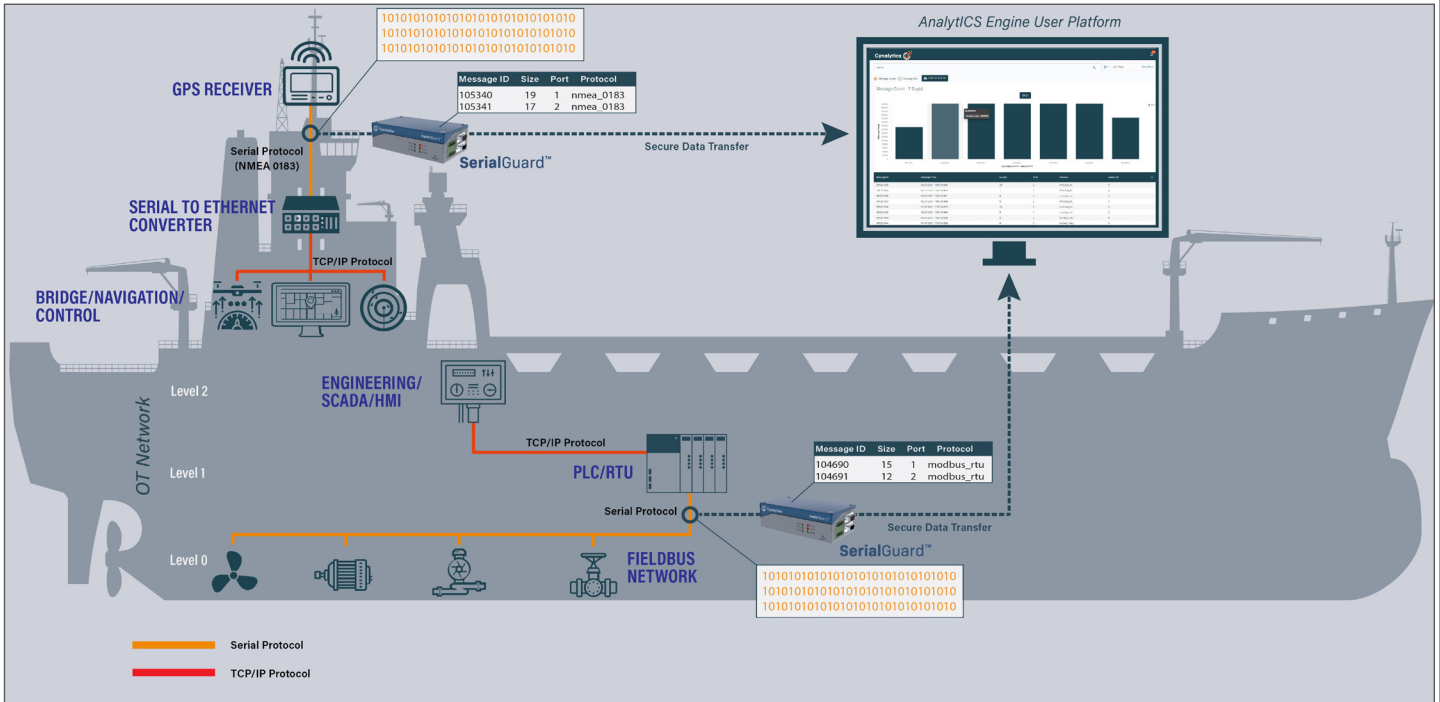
AnalytICS Engine User Platform

Cynalytics

Message Count - 1 Day(s)

10101010101010101010101010101010
10101010101010101010101010101010
10101010101010101010101010101010

| Message ID | Size | Port | Protocol |
|---|---|---|---|
| 105340 | 19 | 1 | nmea_0183 |
| 105341 | 17 | 2 | nmea_0183 |

GPS RECEIVER

Serial Protocol (NMEA 0183)

SerialGuard™

Secure Data Transfer

SERIAL TO ETHERNET CONVERTER

TCP/IP Protocol

BRIDGE/NAVIGATION/ CONTROL

Level 2

ENGINEERING/ SCADA/HMI

OT Network

TCP/IP Protocol

Level 1

PLC/RTU

| Message ID | Size | Port | Protocol |
|---|---|---|---|
| 104690 | 15 | 1 | modbus_rtu |
| 104691 | 12 | 2 | modbus_rtu |

Serial Protocol

Secure Data Transfer

SerialGuard™

Level 0

FIELDBUS NETWORK

10101010101010101010101010101010
10101010101010101010101010101010
10101010101010101010101010101010

Serial Protocol

TCP/IP Protocol